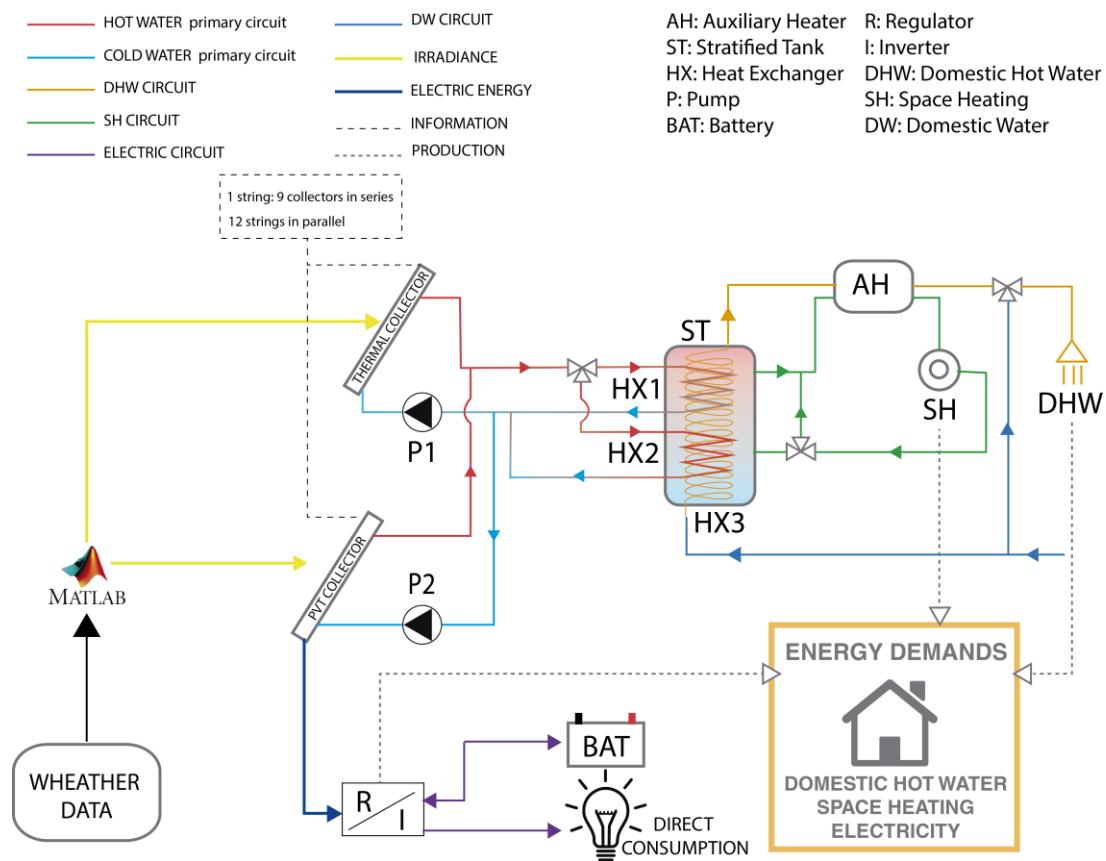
HOT WATER primary circuit
COLD WATER primary circuit
DHW CIRCUIT
SH CIRCUIT
ELECTRIC CIRCUIT
DW CIRCUIT
IRRADIANCE
ELECTRIC ENERGY
INFORMATION
PRODUCTION

AH: Auxiliary Heater
ST: Stratified Tank
HX: Heat Exchanger
P: Pump
BAT: Battery
R: Regulator
I: Inverter
DHW: Domestic Hot Water
SH: Space Heating
DW: Domestic Water

1 string: 9 collectors in series
12 strings in parallel

THERMAL COLLECTOR
P1
PVT COLLECTOR
P2
ST
HX1
HX2
HX3
AH
SH
DHW
MATLAB
WHEATHER DATA
R
I
BAT
DIRECT CONSUMPTION

ENERGY DEMANDS
DOMESTIC HOT WATER
SPACE HEATING
ELECTRICITY